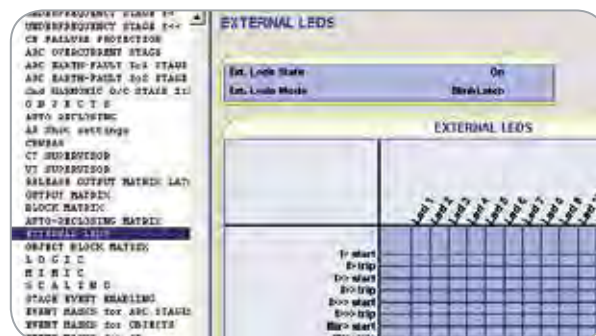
UNDERFREQUENCY STAGE f<
UNDERFREQUENCY STAGE f<<
CB FAILURE PROTECTION
ARC OVERCURRENT STAGE
ARC EARTH-FAULT I>A STAGE
ARC EARTH-FAULT I>C STAGE
2nd HARMONIC O/C STAGE I>
O B J E C T S
AUTO RECLOSING
AR Shot settings
CTMBAR
CT SUPERVISOR
VT SUPERVISOR
RELEASE OUTPUT MATRIX LAT
OUTPUT MATRIX
BLOCK MATRIX
AUTO-RECLOSING MATRIX
EXTERNAL LEDS
OBJECT BLOCK MATRIX
L O G I C
M I M I C
S C A L I N G
STAGE EVENT ENABLING
EVENT MASKS for ARC STAGES
EVENT MASKS for OBJECTS

EXTERNAL LEDS

| Ext. Leds State | On |
|---|---|
| Ext. Leds Mode | BlinkLatch |

EXTERNAL LEDS

Led 1 Led 2 Led 3 Led 4 Led 5 Led 6 Led 7 Led 8 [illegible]

I> start
I> trip
I>> start
I>> trip
I>>> start
I>>> trip
I0> start